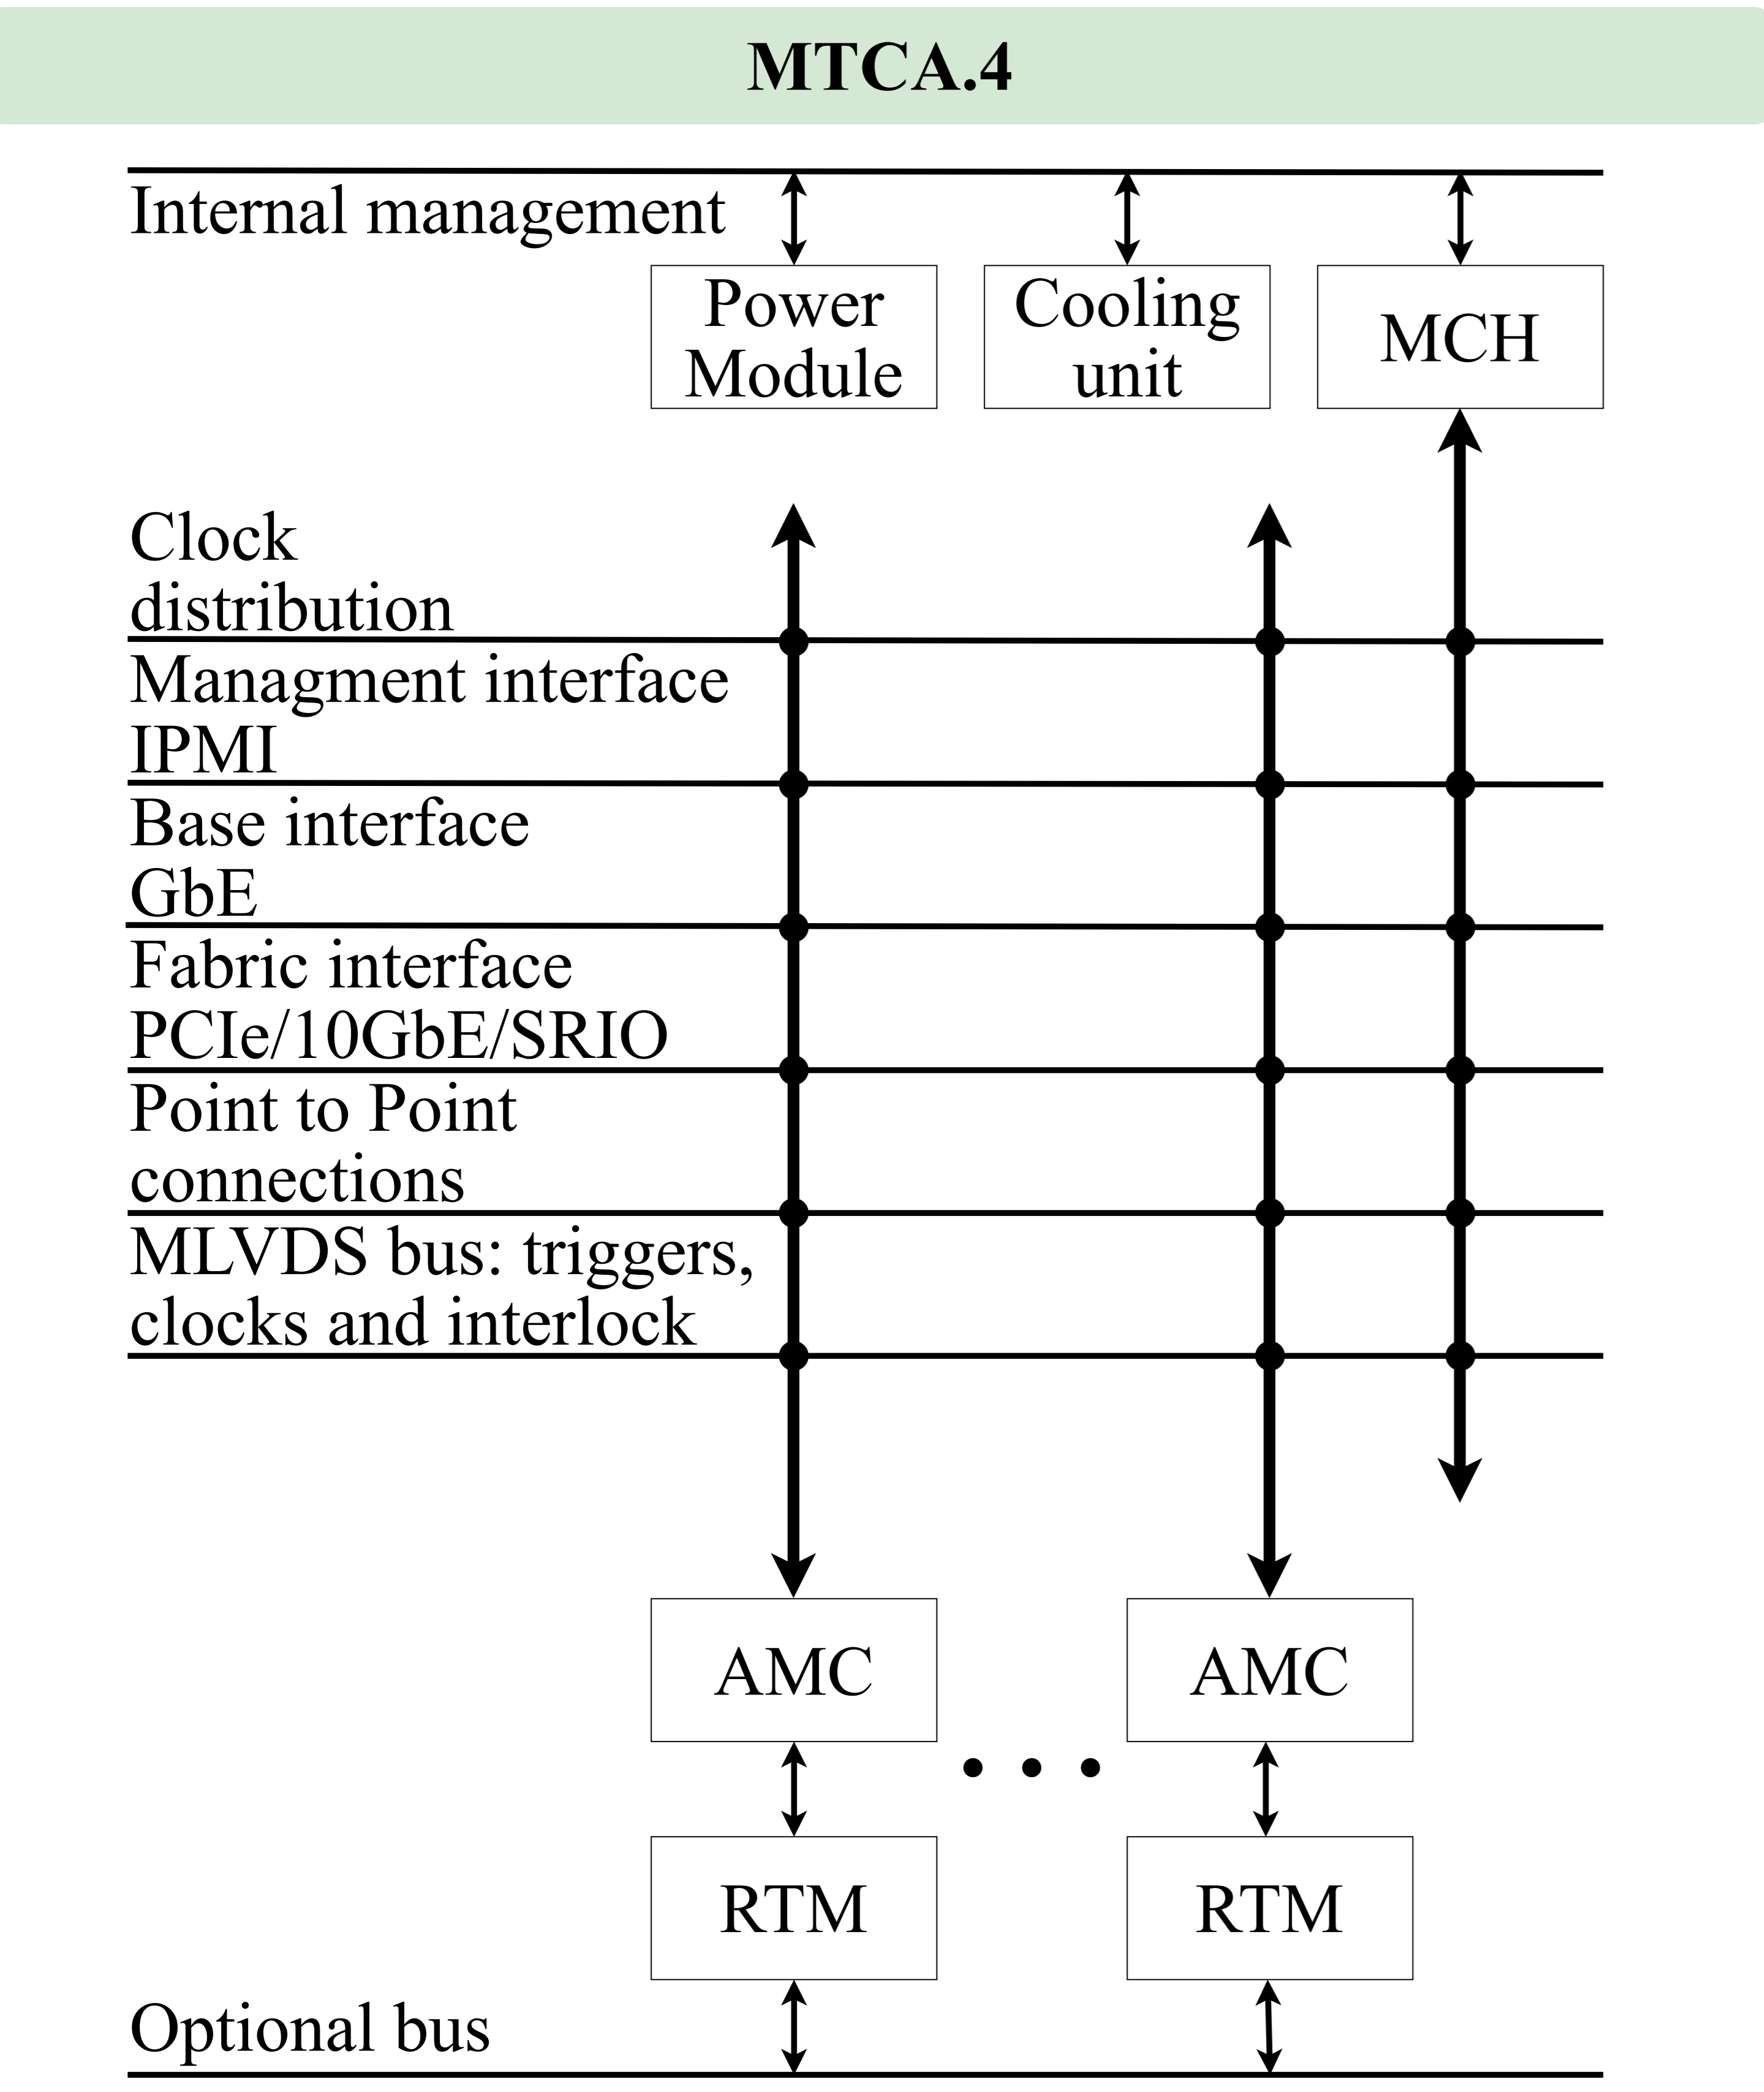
MTCA.4

Internal management

Power Module

Cooling unit

MCH

Clock distribution

Managment interface IPMI

Base interface GbE

Fabric interface PCIe/10GbE/SRIO

Point to Point connections

MLVDS bus: triggers, clocks and interlock

AMC

AMC

• • •

RTM

RTM

Optional bus